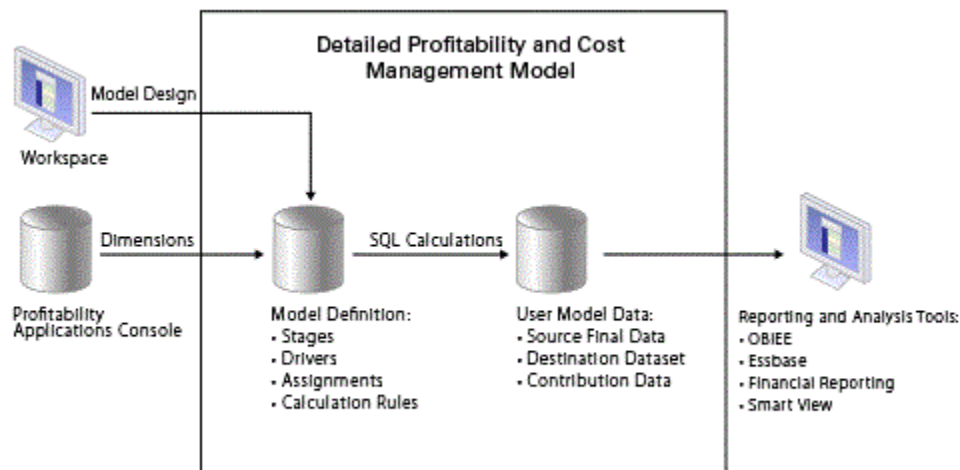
Detailed Profitability and Cost Management Model

Model Design

Workspace

Dimensions

Profitability Applications Console

SQL Calculations

Model Definition:
• Stages
• Drivers
• Assignments
• Calculation Rules

User Model Data:
• Source Final Data
• Destination Dataset
• Contribution Data

Reporting and Analysis Tools:
• OBIEE
• Essbase
• Financial Reporting
• Smart View